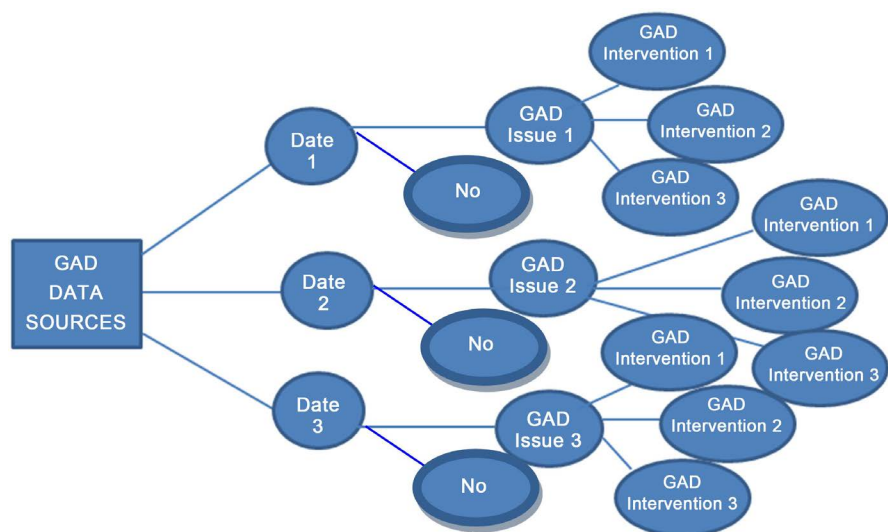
GAD DATA SOURCES

Date 1

No

GAD Issue 1

GAD Intervention 1

GAD Intervention 2

GAD Intervention 3

Date 2

No

GAD Issue 2

GAD Intervention 1

GAD Intervention 2

GAD Intervention 3

Date 3

No

GAD Issue 3

GAD Intervention 1

GAD Intervention 2

GAD Intervention 3